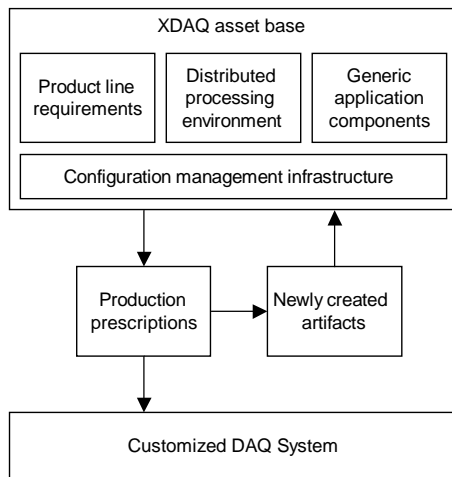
XDAQ asset base

Product line requirements

Distributed processing environment

Generic application components

Configuration management infrastructure

Production prescriptions

Newly created artifacts

Customized DAQ System